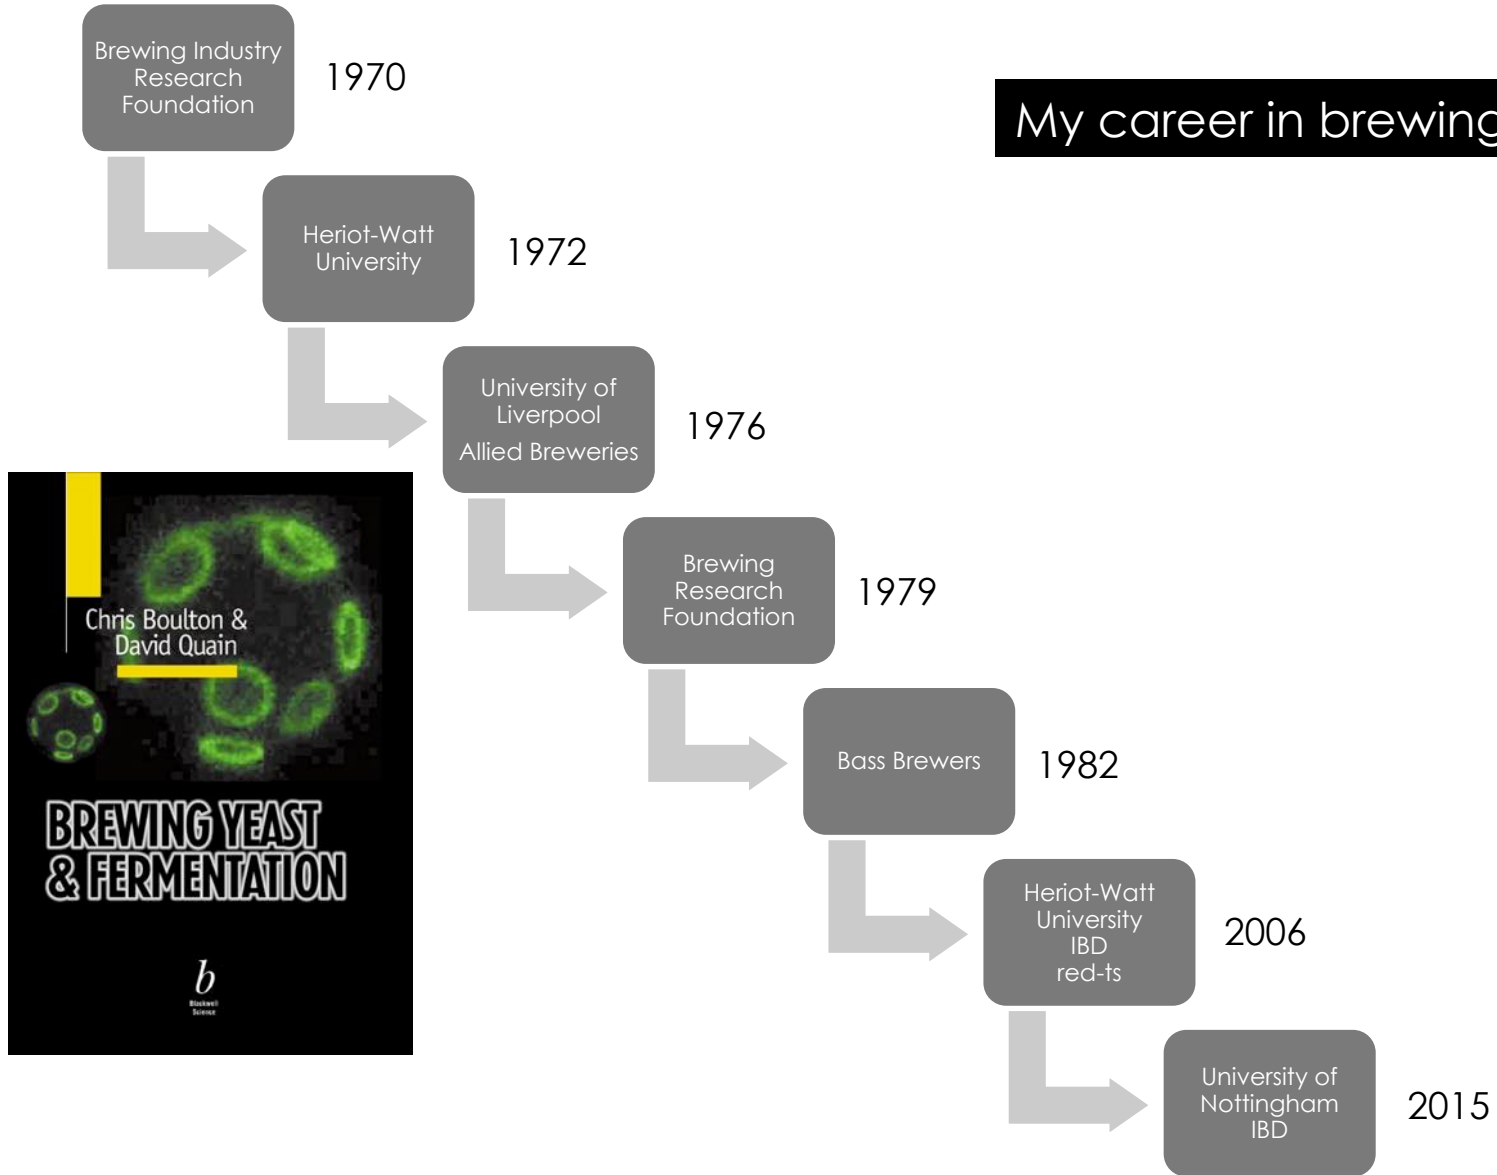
My career in brewing

Brewing Industry Research Foundation 1970

Heriot-Watt University 1972

University of Liverpool
Allied Breweries 1976

Brewing Research Foundation 1979

Bass Brewers 1982

Heriot-Watt University
IBD
red-ts 2006

University of Nottingham
IBD 2015

Chris Boulton & David Quain

BREWING YEAST & FERMENTATION

b
Blackwell Science